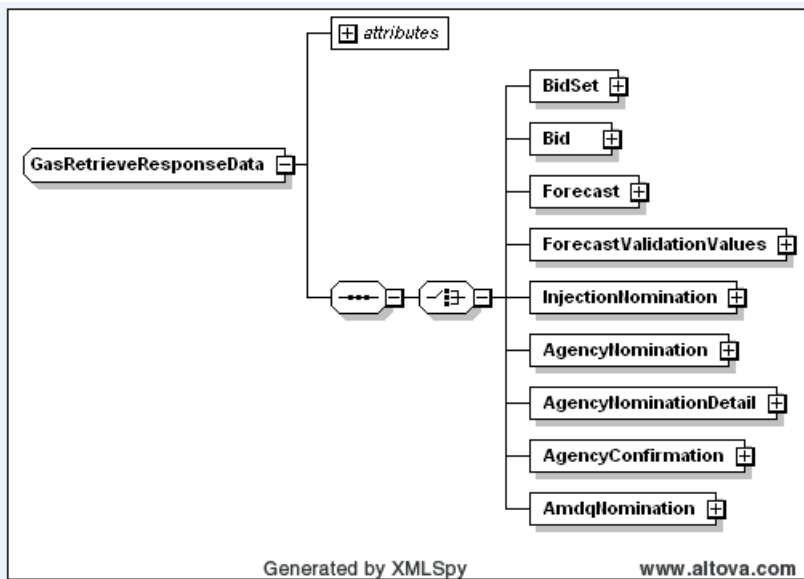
attributes

GasRetrieveResponseData

BidSet

Bid

Forecast

ForecastValidationValues

InjectionNomination

AgencyNomination

AgencyNominationDetail

AgencyConfirmation

AmdqNomination

Generated by XMLSpy

www.altova.com